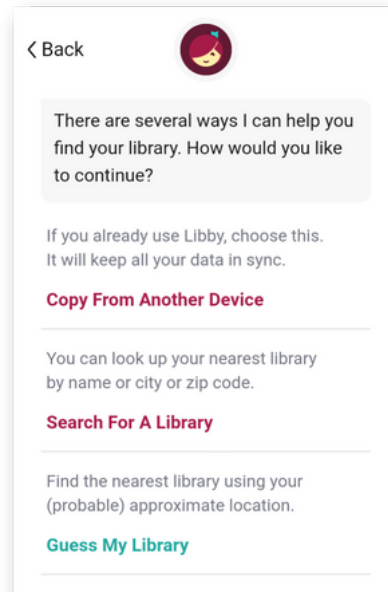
Back

There are several ways I can help you find your library. How would you like to continue?

If you already use Libby, choose this. It will keep all your data in sync.

Copy From Another Device

You can look up your nearest library by name or city or zip code.

Search For A Library

Find the nearest library using your (probable) approximate location.

Guess My Library